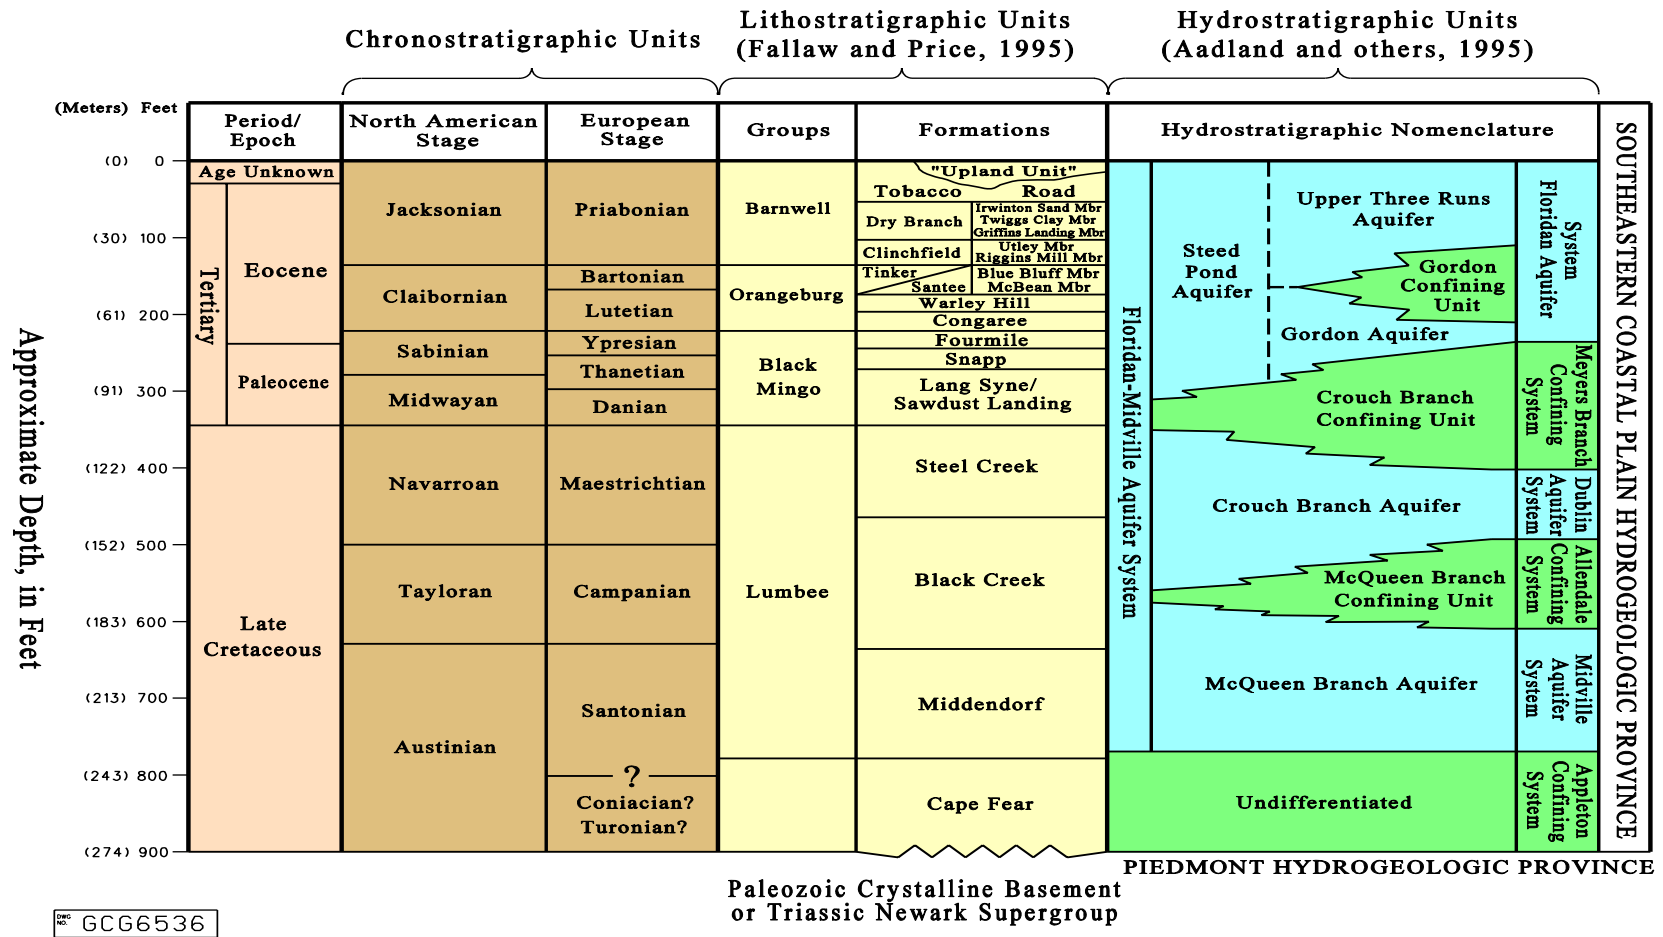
Chronostratigraphic Units

Lithostratigraphic Units (Fallaw and Price, 1995)

Hydrostratigraphic Units (Aadland and others, 1995)

(Meters) Feet

(0) 0
(30) 100
(61) 200
(91) 300
(122) 400
(152) 500
(183) 600
(213) 700
(243) 800
(274) 900

Approximate Depth, in Feet

Period/ Epoch

Age Unknown

Tertiary

Eocene

Paleocene

Late Cretaceous

North American Stage

Jacksonian

Claibornian

Sabinian

Midwayan

Navarroan

Tayloran

Austinian

European Stage

Priabonian

Bartonian

Lutetian

Ypresian

Thanetian

Danian

Maestrichtian

Campanian

Santonian

?

Coniacian? Turonian?

Groups

Barnwell

Orangeburg

Black Mingo

Lumbee

Formations

"Upland Unit"

Tobacco Road

Dry Branch

Irwinton Sand Mbr

Twiggs Clay Mbr

Griffins Landing Mbr

Clinchfield

Utley Mbr

Riggins Mill Mbr

Tinker

Santee

Blue Bluff Mbr

McBean Mbr

Warley Hill

Congaree

Fourmile

Snapp

Lang Syne/ Sawdust Landing

Steel Creek

Black Creek

Middendorf

Cape Fear

Paleozoic Crystalline Basement or Triassic Newark Supergroup

Hydrostratigraphic Nomenclature

Floridan-Midville Aquifer System

Steed Pond Aquifer

Upper Three Runs Aquifer

Gordon Confining Unit

Gordon Aquifer

Crouch Branch Confining Unit

Crouch Branch Aquifer

McQueen Branch Confining Unit

McQueen Branch Aquifer

Undifferentiated

Floridan Aquifer System

Meyers Branch Confining System

Dublin Aquifer System

Allendale Confining System

Midville Aquifer System

Appleton Confining System

SOUTHEASTERN COASTAL PLAIN HYDROGEOLOGIC PROVINCE

PIEDMONT HYDROGEOLOGIC PROVINCE

DWG NO. GCG6536